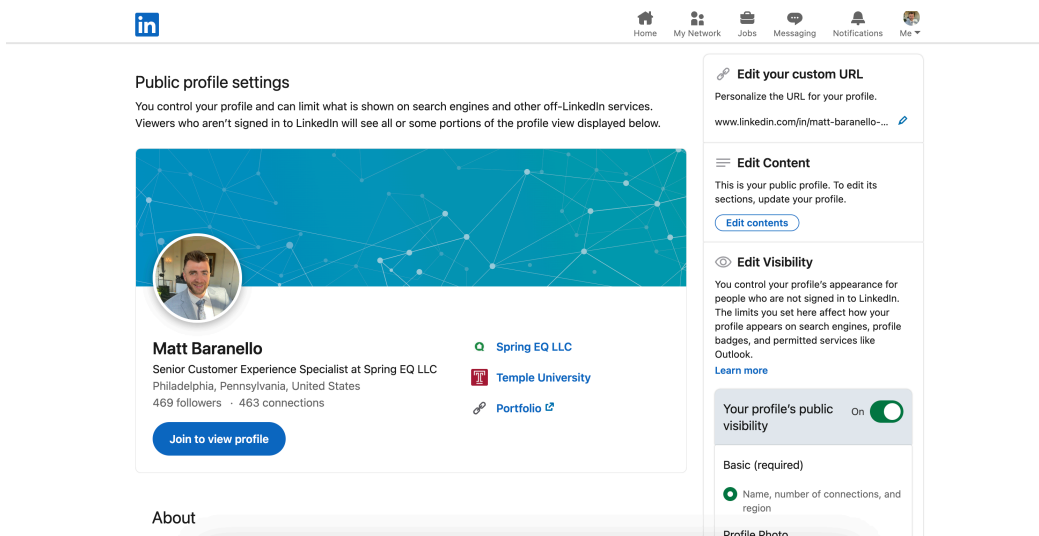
in

Home My Network Jobs Messaging Notifications Me

Public profile settings

You control your profile and can limit what is shown on search engines and other off-LinkedIn services. Viewers who aren't signed in to LinkedIn will see all or some portions of the profile view displayed below.

Matt Baranello
Senior Customer Experience Specialist at Spring EQ LLC
Philadelphia, Pennsylvania, United States
469 followers · 463 connections

Join to view profile

Spring EQ LLC
Temple University
Portfolio

About

Edit your custom URL
Personalize the URL for your profile.
www.linkedin.com/in/matt-baranello-...

Edit Content
This is your public profile. To edit its sections, update your profile.
Edit contents

Edit Visibility
You control your profile's appearance for people who are not signed in to LinkedIn. The limits you set here affect how your profile appears on search engines, profile badges, and permitted services like Outlook.
Learn more

Your profile's public visibility On

Basic (required)
Name, number of connections, and region

Profile Photo